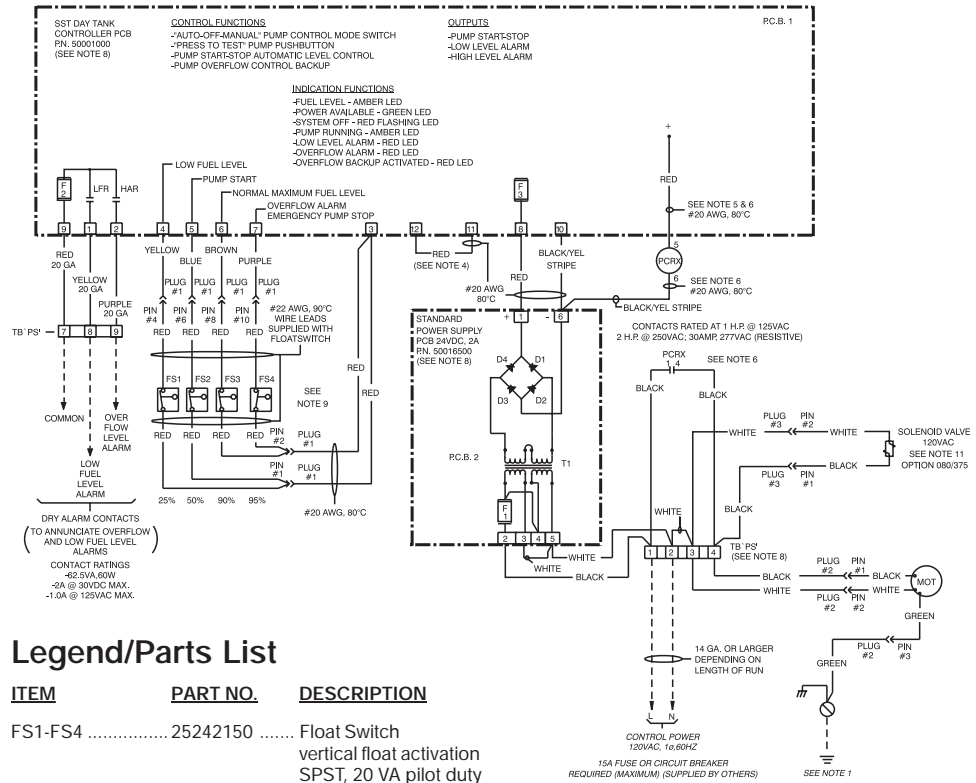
SST DAY TANK CONTROLLER PCB P.N. 50001000 (SEE NOTE 8)

CONTROL FUNCTIONS
-"AUTO-OFF-MANUAL" PUMP CONTROL MODE SWITCH
-"PRESS TO TEST" PUMP PUSHBUTTON
-PUMP START-STOP AUTOMATIC LEVEL CONTROL
-PUMP OVERFLOW CONTROL BACKUP

OUTPUTS
-PUMP START-STOP
-LOW LEVEL ALARM
-HIGH LEVEL ALARM

P.C.B. 1

INDICATION FUNCTIONS
-FUEL LEVEL - AMBER LED
-POWER AVAILABLE - GREEN LED
-SYSTEM OFF - RED FLASHING LED
-PUMP RUNNING - AMBER LED
-LOW LEVEL ALARM - RED LED
-OVERFLOW ALARM - RED LED
-OVERFLOW BACKUP ACTIVATED - RED LED

F 2
LFR
HAR
LOW FUEL LEVEL
PUMP START
NORMAL MAXIMUM FUEL LEVEL
OVERFLOW ALARM
EMERGENCY PUMP STOP
F 3
+
RED
SEE NOTE 5 & 6
#20 AWG, 80°C

9 1 2 4 5 6 7 3 12 11 8 10

RED 20 GA
YELLOW 20 GA
PURPLE 20 GA
YELLOW
BLUE
BROWN
PURPLE
RED (SEE NOTE 4)
#20 AWG 80°C
RED
BLACK/YEL STRIPE
5
PCRX
6
SEE NOTE 6
#20 AWG, 80°C
BLACK/YEL STRIPE

PLUG #1 PLUG #1 PLUG #1 PLUG #1
PIN #4 PIN #6 PIN #8 PIN #10
RED RED RED RED
#22 AWG, 90°C WIRE LEADS SUPPLIED WITH FLOATSWITCH

TB`PS' 7 8 9

FS1 FS2 FS3 FS4
SEE NOTE 9
RED RED
RED RED RED RED
PIN #2 PLUG #1
PIN #1 PLUG #1
25% 50% 90% 95%
#20 AWG, 80°C

COMMON
OVER FLOW LEVEL ALARM
LOW FUEL LEVEL ALARM

DRY ALARM CONTACTS
(TO ANNUNCIATE OVERFLOW AND LOW FUEL LEVEL ALARMS)
CONTACT RATINGS
-62.5VA,60W
-2A @ 30VDC MAX.
-1.0A @ 125VAC MAX.

STANDARD POWER SUPPLY PCB 24VDC, 2A P.N. 50016500 (SEE NOTE 8)
+ 1 - 6
D4 D1
D3 D2
P.C.B. 2
T1
F 1
2 3 4 5
WHITE
WHITE

CONTACTS RATED AT 1 H.P. @ 125VAC
2 H.P. @ 250VAC; 30AMP, 277VAC (RESISTIVE)

PCRX 1 4
SEE NOTE 6
BLACK
BLACK
PLUG #3 PIN #2
WHITE
WHITE
SOLENOID VALVE 120VAC SEE NOTE 11 OPTION 080/375
PLUG #3 PIN #1
BLACK
BLACK
WHITE
1 2 3 4
TB`PS' (SEE NOTE 8)
BLACK
PLUG #2 PIN #1
BLACK
WHITE
PLUG #2 PIN #2
WHITE
MOT
GREEN
PLUG #2 PIN #3
GREEN

14 GA. OR LARGER DEPENDING ON LENGTH OF RUN

L N
CONTROL POWER 120VAC, 1ø,60HZ
15A FUSE OR CIRCUIT BREAKER REQUIRED (MAXIMUM) (SUPPLIED BY OTHERS)
SEE NOTE 1

Legend/Parts List

| ITEM | PART NO. | DESCRIPTION |
|---|---|---|
| FS1-FS4 ................ | 25242150 ....... | Float Switch vertical float activation SPST, 20 VA pilot duty |